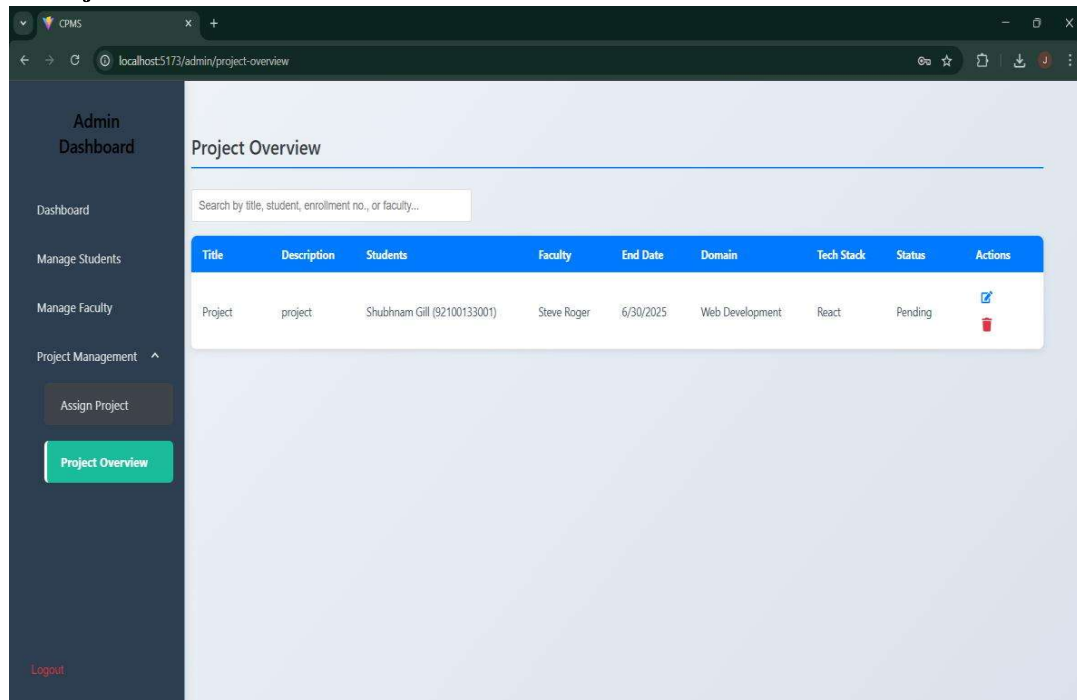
CPMS

localhost:5173/admin/project-overview

Admin Dashboard

Dashboard

Manage Students

Manage Faculty

Project Management ^

Assign Project

Project Overview

Logout

Project Overview

Search by title, student, enrollment no., or faculty...

| Title | Description | Students | Faculty | End Date | Domain | Tech Stack | Status | Actions |
|---|---|---|---|---|---|---|---|---|
| Project | project | Shubhnam Gill (92100133001) | Steve Roger | 6/30/2025 | Web Development | React | Pending | |